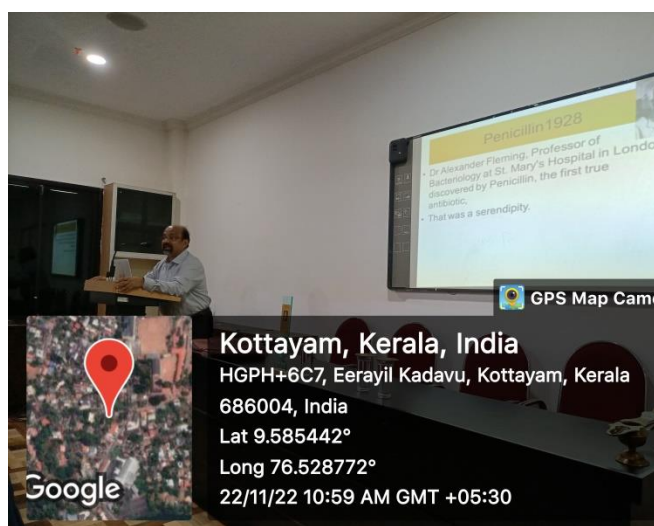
Penicillin1928

• Dr Alexander Fleming, Professor of Bacteriology at St. Mary's Hospital in Londo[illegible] discovered by Penicillin, the first true antibiotic.
• That was a serendipity.

GPS Map Cam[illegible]

Kottayam, Kerala, India
HGPH+6C7, Eerayil Kadavu, Kottayam, Kerala 686004, India
Lat 9.585442°
Long 76.528772°
22/11/22 10:59 AM GMT +05:30

Google